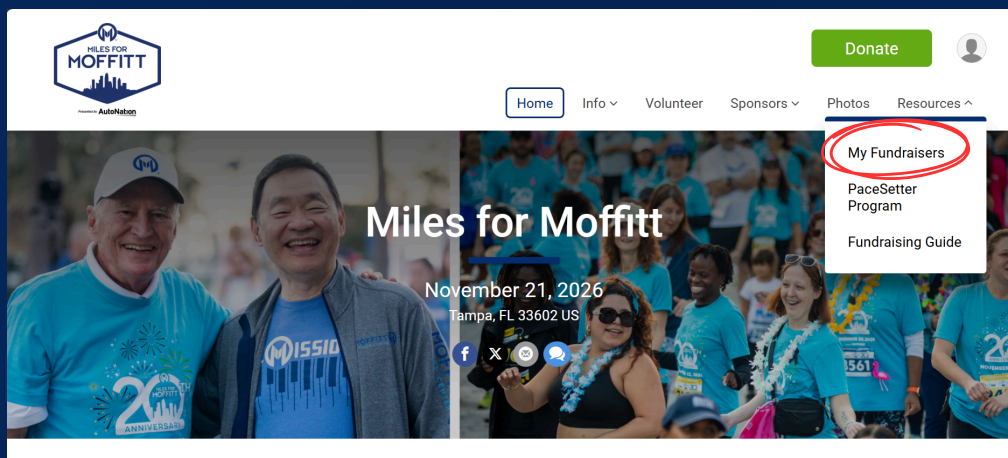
MILES FOR MOFFITT

Presented by AutoNation

Donate

Home Info Volunteer Sponsors Photos Resources

My Fundraisers

PaceSetter Program

Fundraising Guide

Miles for Moffitt

November 21, 2026

Tampa, FL 33602 US

MISSIO

20TH ANNIVERSARY

3561